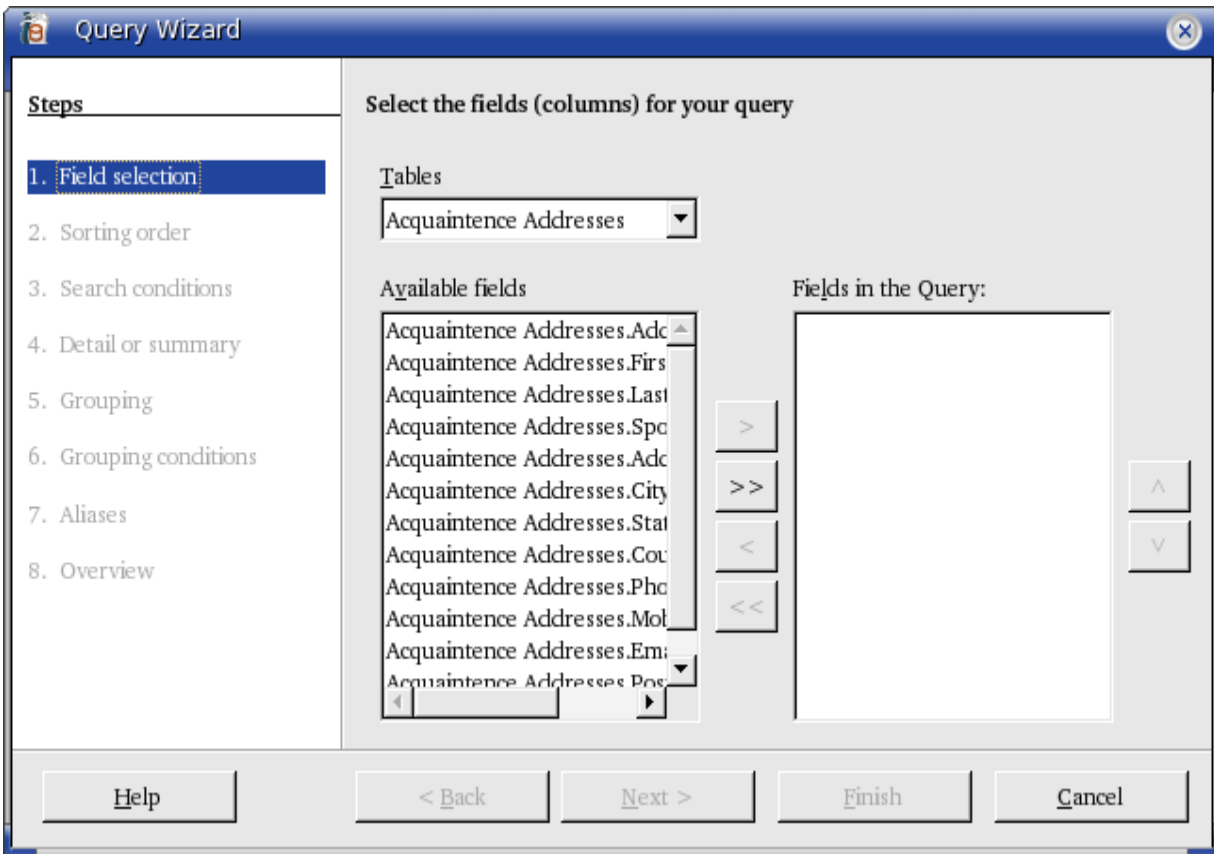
Query Wizard

Steps

1. Field selection
2. Sorting order
3. Search conditions
4. Detail or summary
5. Grouping
6. Grouping conditions
7. Aliases
8. Overview

Select the fields (columns) for your query

Tables

Acquaintence Addresses

Available fields

Acquaintence Addresses.Adc
Acquaintence Addresses.Firs
Acquaintence Addresses.Last
Acquaintence Addresses.Spo
Acquaintence Addresses.Adc
Acquaintence Addresses.City
Acquaintence Addresses.Stat
Acquaintence Addresses.Cou
Acquaintence Addresses.Pho
Acquaintence Addresses.Mol
Acquaintence Addresses.Em
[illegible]

Fields in the Query:

>
>>
<
<<

^
v

Help
< Back
Next >
Finish
Cancel